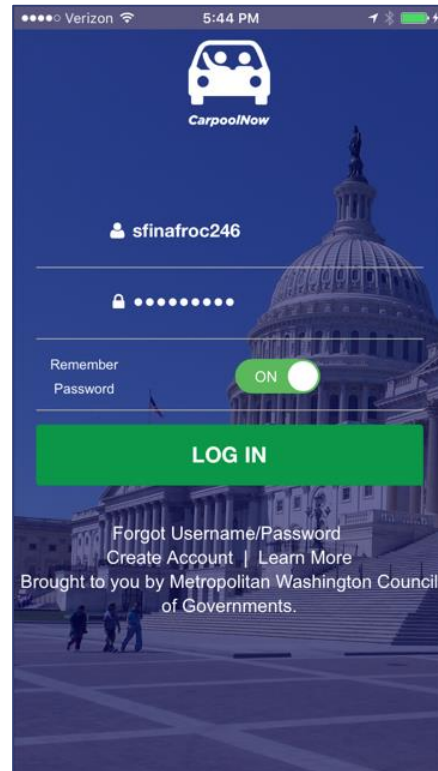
●●●●○ Verizon 5:44 PM

CarpoolNow

sfinafroc246

••••••••••

Remember Password

ON

LOG IN

Forgot Username/Password
Create Account | Learn More
Brought to you by Metropolitan Washington Council of Governments.